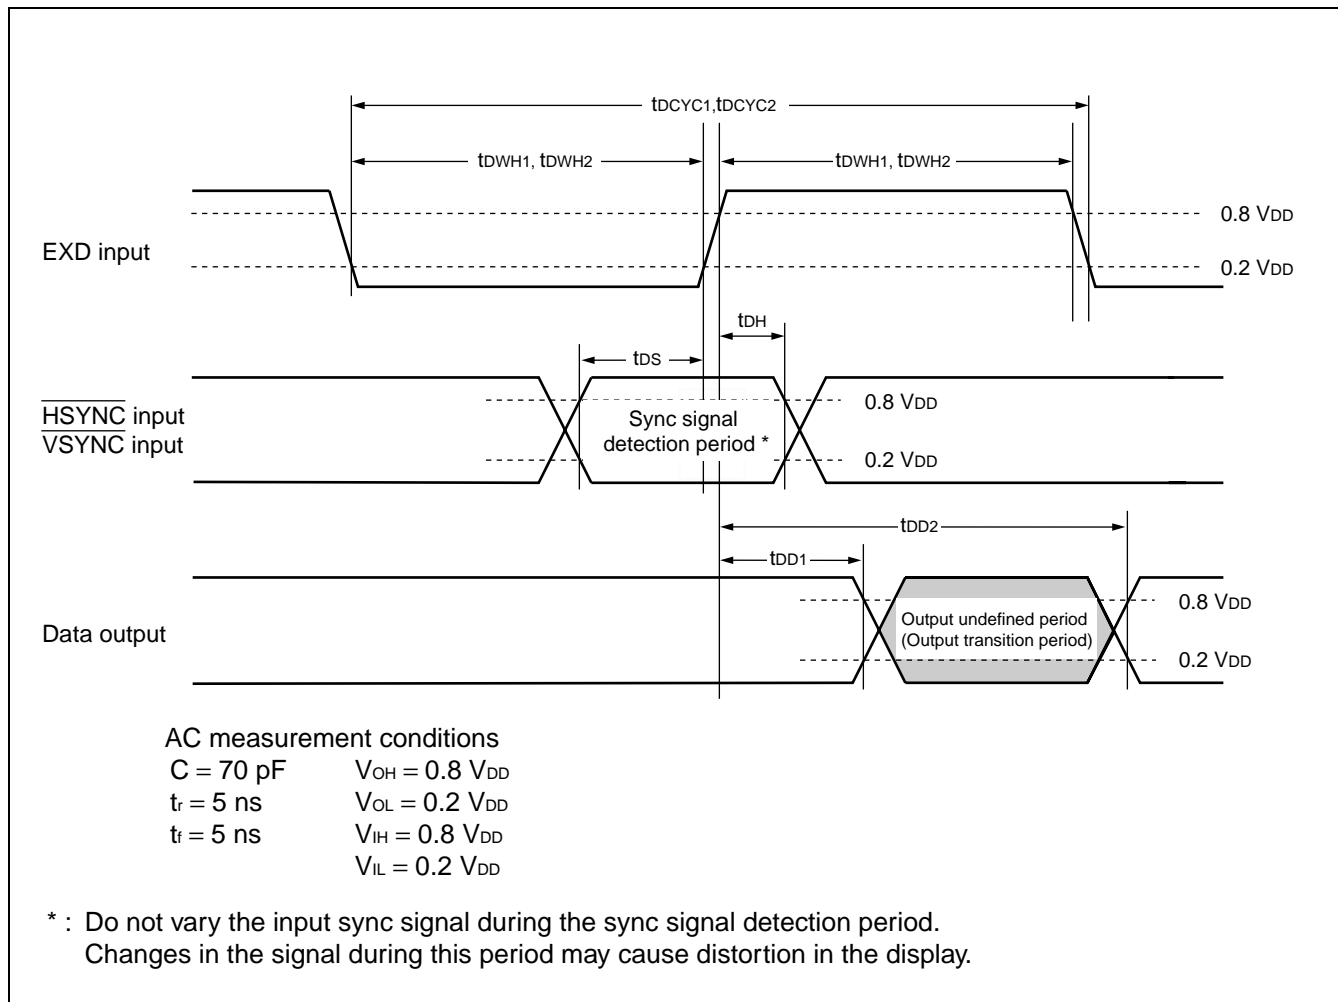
$t_{DCYC1}$,$t_{DCYC2}$

$t_{DWH1}$, $t_{DWH2}$

$t_{DWH1}$, $t_{DWH2}$

0.8 $V_{DD}$

EXD input

0.2 $V_{DD}$

$t_{DH}$

$t_{DS}$

$\overline{HSYNC}$ input
$\overline{VSYNC}$ input

Sync signal detection period *

0.8 $V_{DD}$

0.2 $V_{DD}$

$t_{DD2}$

$t_{DD1}$

0.8 $V_{DD}$

Data output

Output undefined period
(Output transition period)

0.2 $V_{DD}$

AC measurement conditions
C = 70 pF $V_{OH}$ = 0.8 $V_{DD}$
$t_r$ = 5 ns $V_{OL}$ = 0.2 $V_{DD}$
$t_f$ = 5 ns $V_{IH}$ = 0.8 $V_{DD}$
$V_{IL}$ = 0.2 $V_{DD}$

* : Do not vary the input sync signal during the sync signal detection period.
Changes in the signal during this period may cause distortion in the display.